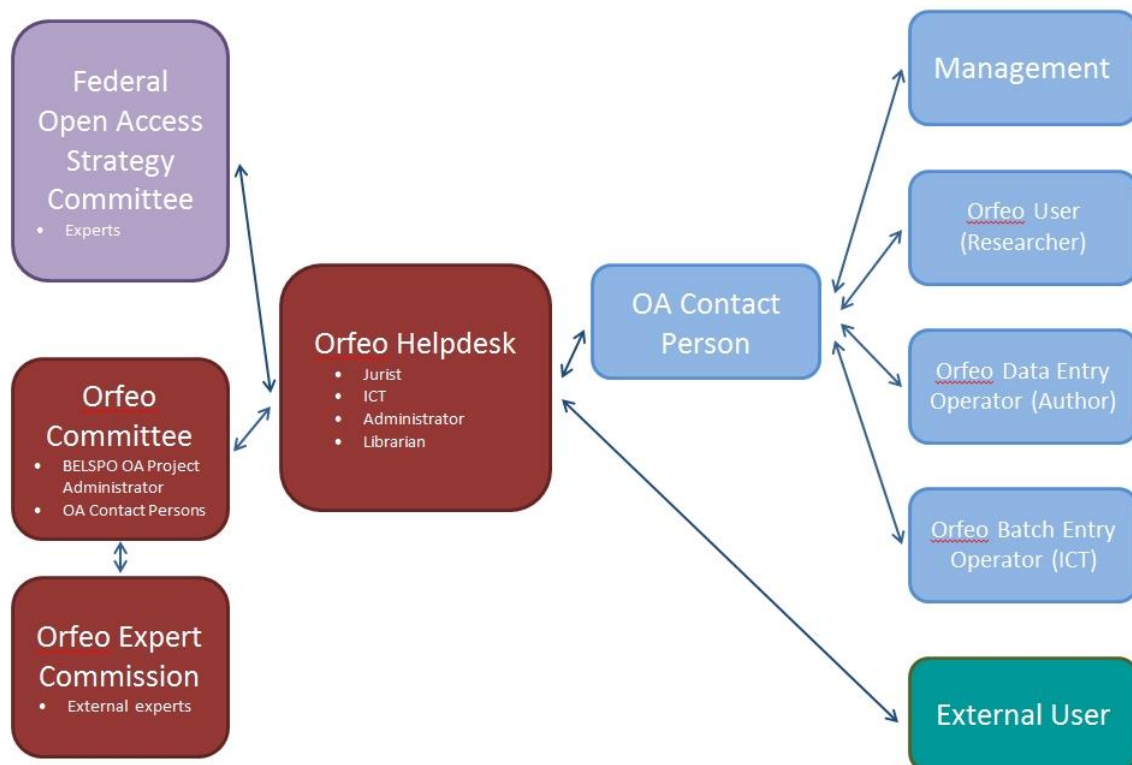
Federal Open Access Strategy Committee
• Experts

Orfeo Committee
• BELSPO OA Project Administrator
• OA Contact Persons

Orfeo Expert Commission
• External experts

Orfeo Helpdesk
• Jurist
• ICT
• Administrator
• Librarian

OA Contact Person

Management

Orfeo User (Researcher)

Orfeo Data Entry Operator (Author)

Orfeo Batch Entry Operator (ICT)

External User